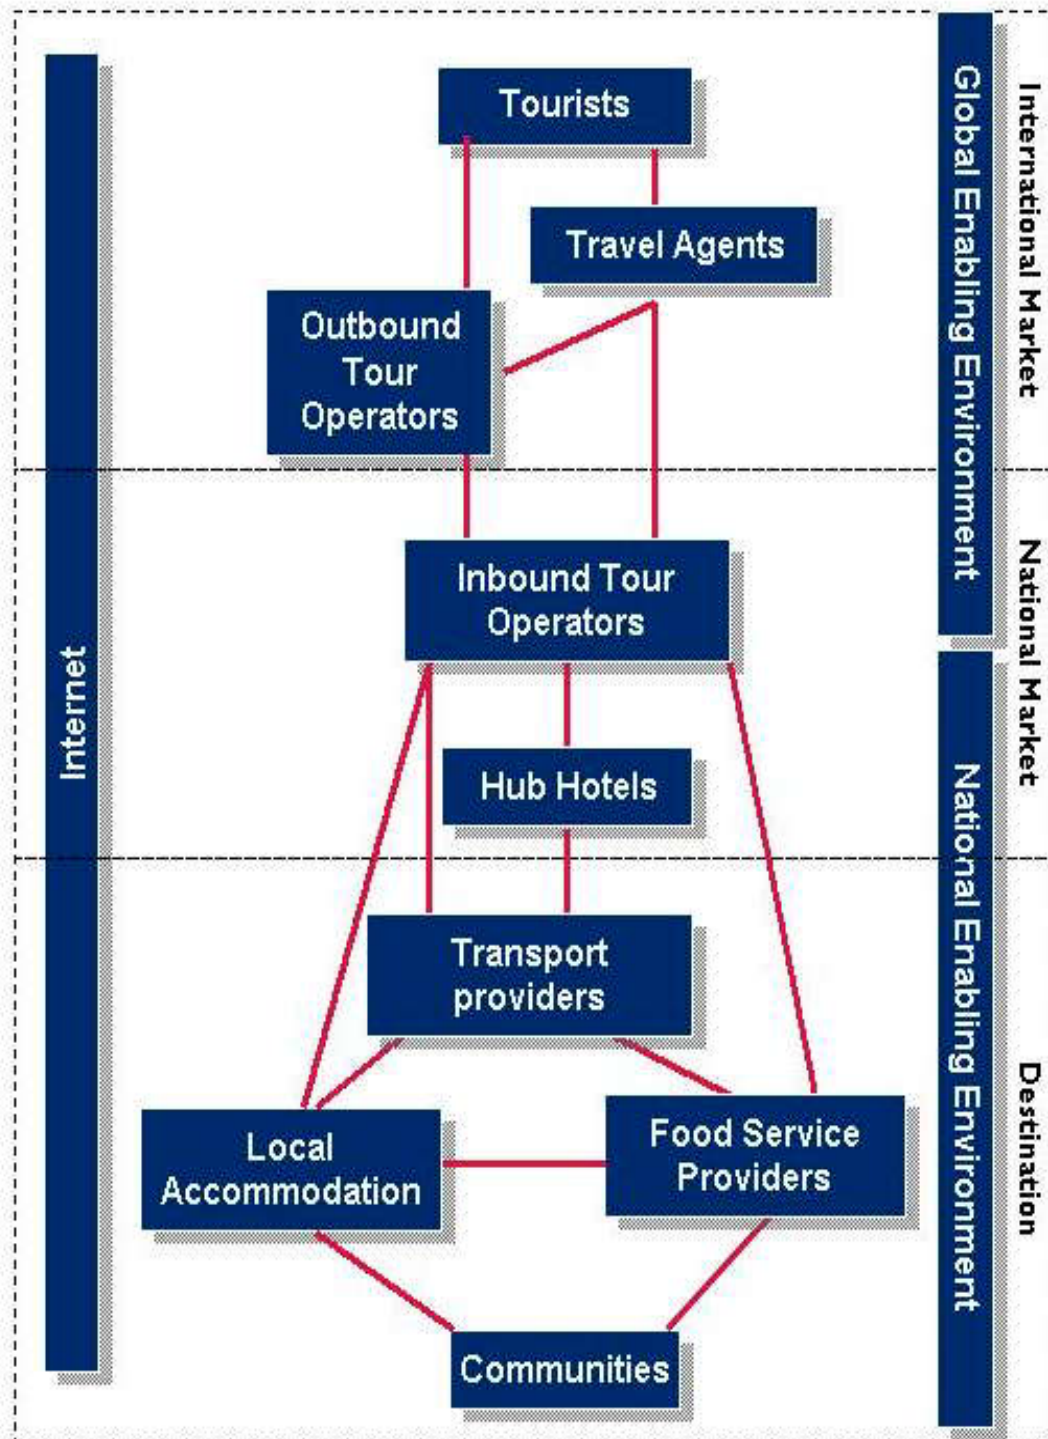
Internet

Tourists

Travel Agents

Outbound Tour Operators

Inbound Tour Operators

Hub Hotels

Transport providers

Local Accommodation

Food Service Providers

Communities

Global Enabling Environment

National Enabling Environment

International Market

National Market

Destination